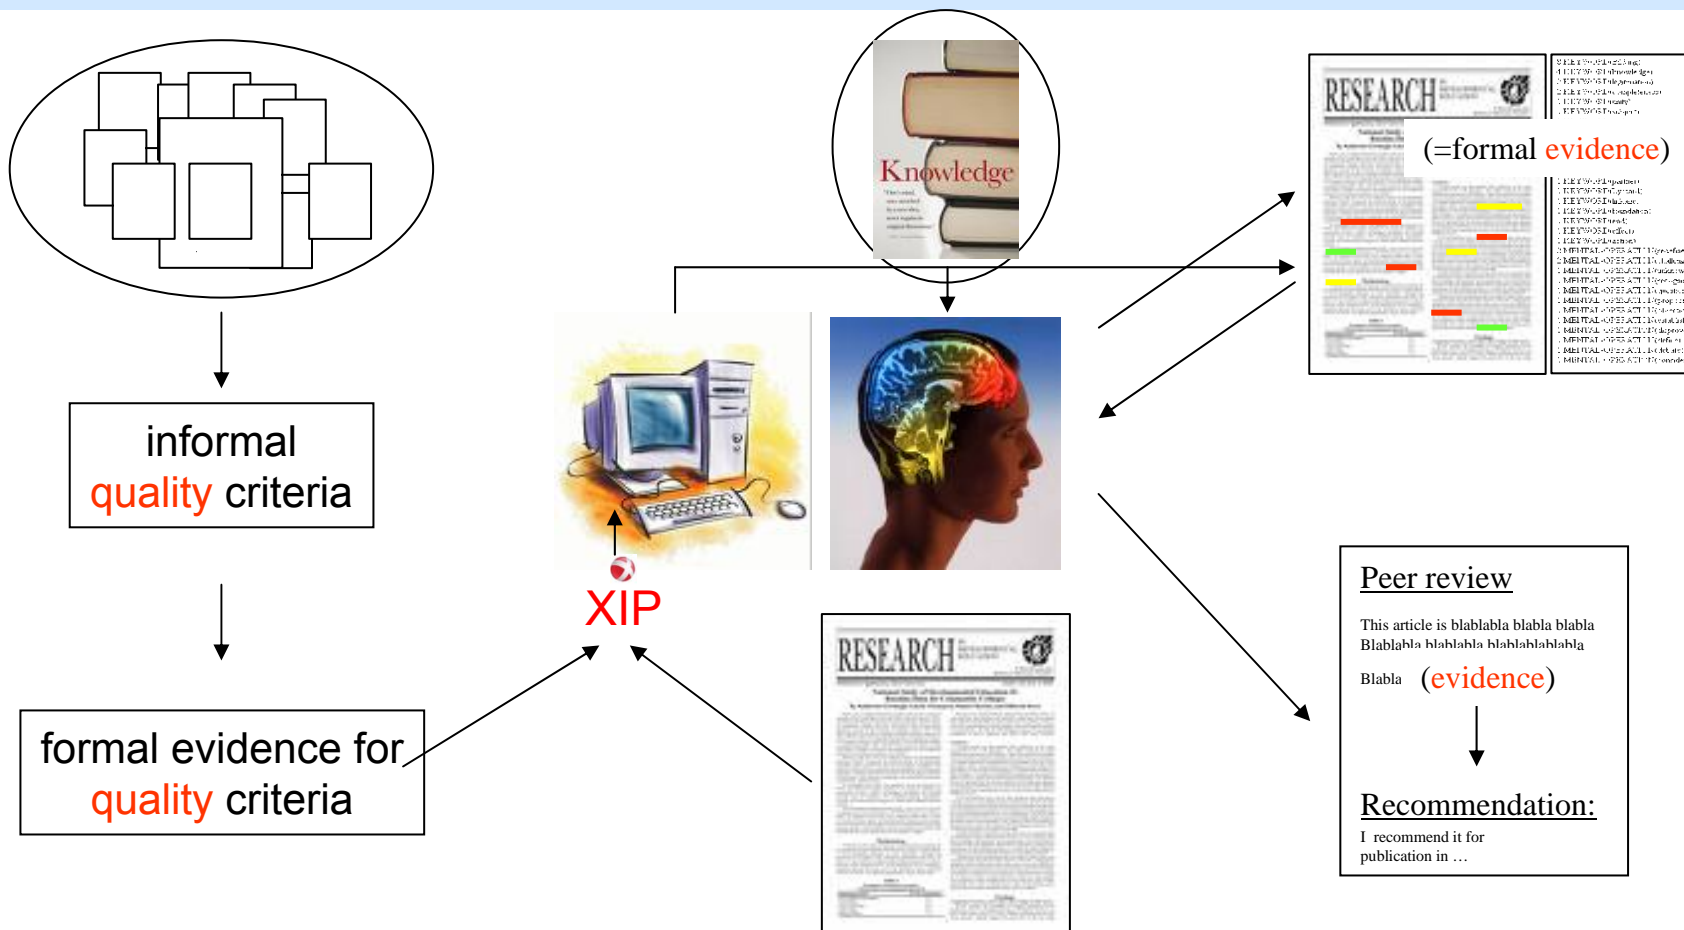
informal
quality criteria

formal evidence for
quality criteria

Knowledge

XIP

RESEARCH

(=formal evidence)

RESEARCH

Peer review

This article is blablabla blabla blabla
Blablabla blablabla blablablablabla

Blabla (evidence)

Recommendation:

I recommend it for
publication in …